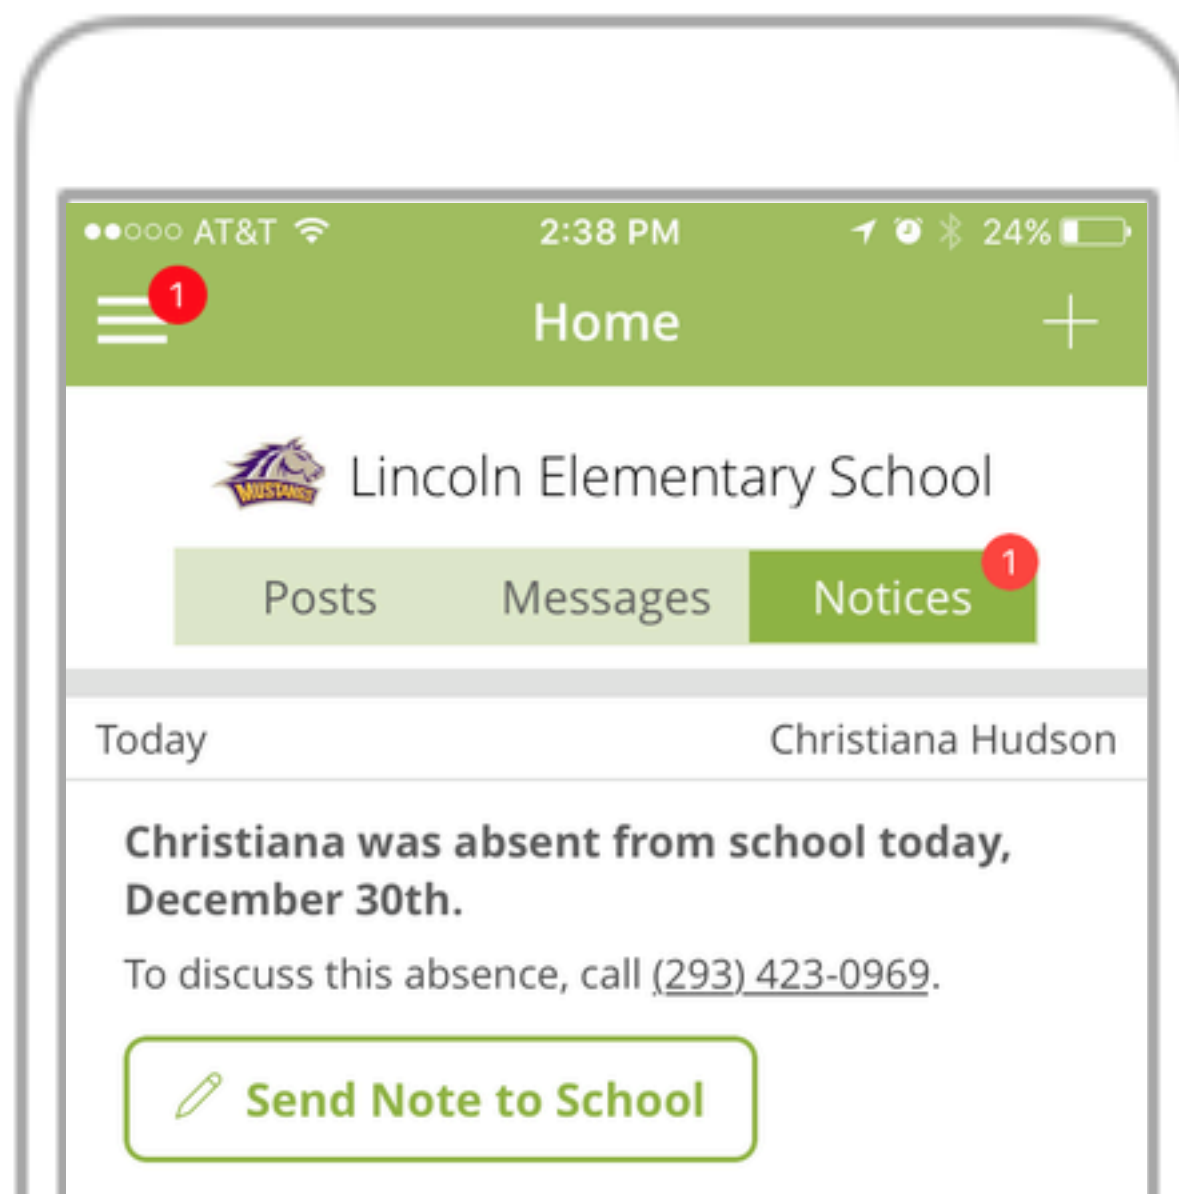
●●○○○ AT&T 2:38 PM 24%

1

Home

+

MUSTANGS

Lincoln Elementary School

Posts Messages Notices 1

Today Christiana Hudson

Christiana was absent from school today, December 30th.

To discuss this absence, call (293) 423-0969.

Send Note to School